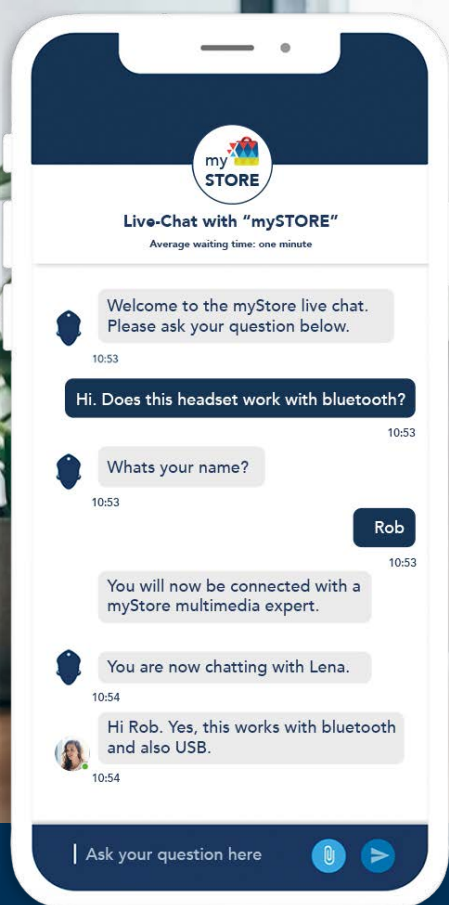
my STORE

Live-Chat with “mySTORE”

Average waiting time: one minute

Welcome to the myStore live chat. Please ask your question below.

10:53

Hi. Does this headset work with bluetooth?

10:53

Whats your name?

10:53

Rob

10:53

You will now be connected with a myStore multimedia expert.

You are now chatting with Lena.

10:54

Hi Rob. Yes, this works with bluetooth and also USB.

10:54

Ask your question here